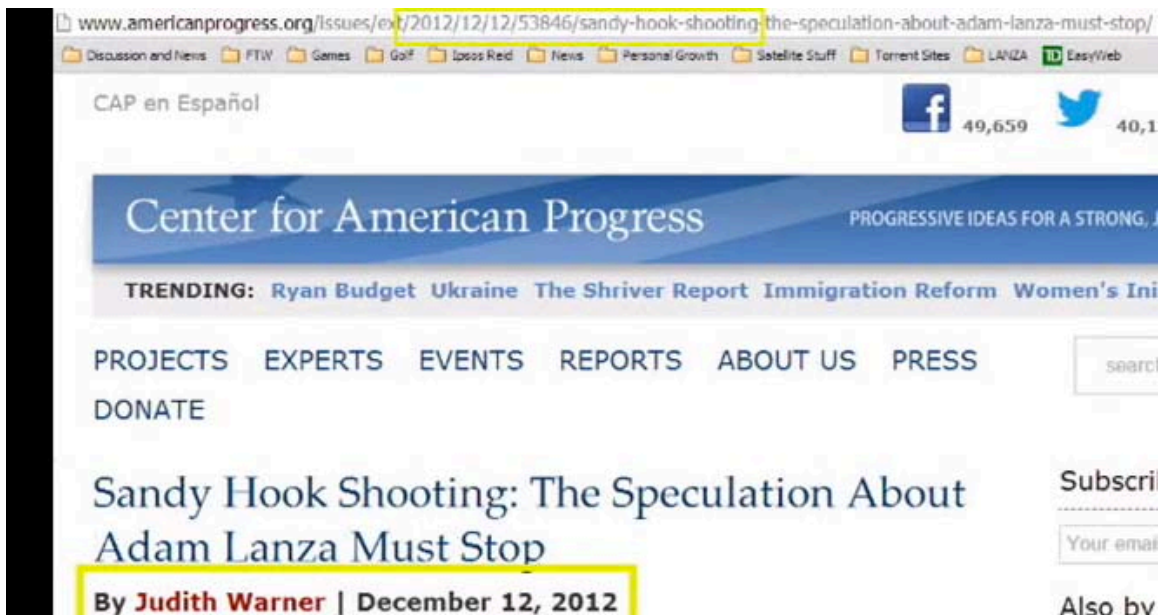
www.americanprogress.org/issues/ext/2012/12/12/53846/sandy-hook-shooting-the-speculation-about-adam-lanza-must-stop/

Discussion and News FTW Games Golf Ipsos Reid News Personal Growth Satellite Stuff Torrent Sites LANZA TD EasyWeb

CAP en Español

f 49,659 40,1

Center for American Progress

PROGRESSIVE IDEAS FOR A STRONG, J

TRENDING: Ryan Budget Ukraine The Shriver Report Immigration Reform Women's Ini

PROJECTS EXPERTS EVENTS REPORTS ABOUT US PRESS DONATE

searc

Sandy Hook Shooting: The Speculation About Adam Lanza Must Stop

By Judith Warner | December 12, 2012

Subscri

Your emai

Also by